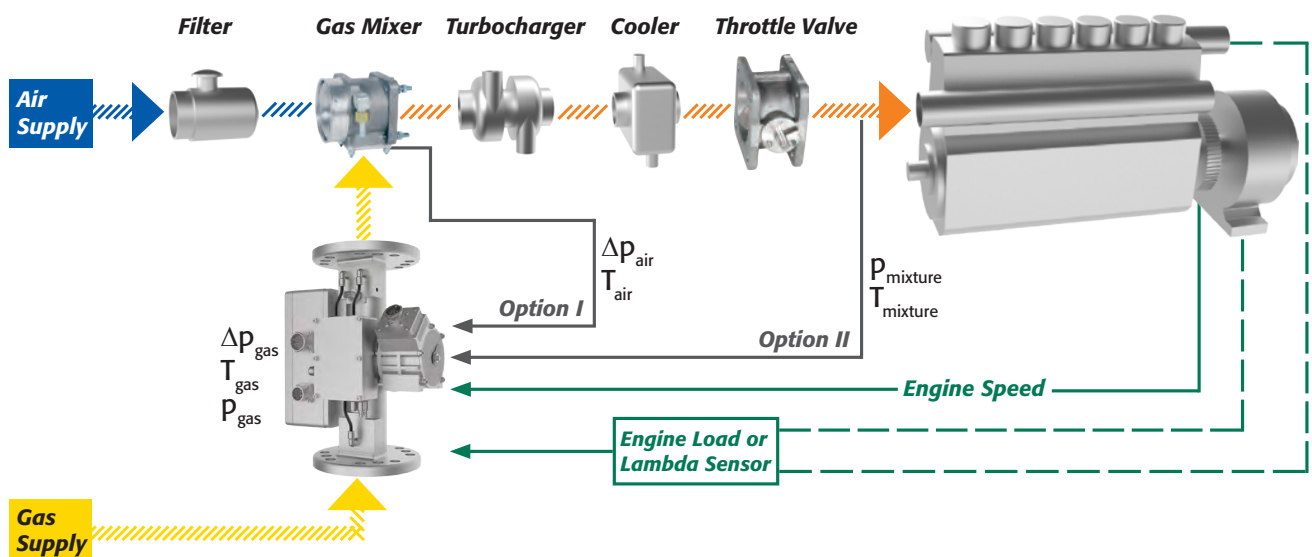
Filter
Gas Mixer
Turbocharger
Cooler
Throttle Valve

Air Supply

$\Delta p_{air}$
$T_{air}$

$p_{mixture}$
$T_{mixture}$

Option I

Option II

$\Delta p_{gas}$
$T_{gas}$
$p_{gas}$

Engine Speed

Engine Load or Lambda Sensor

Gas Supply